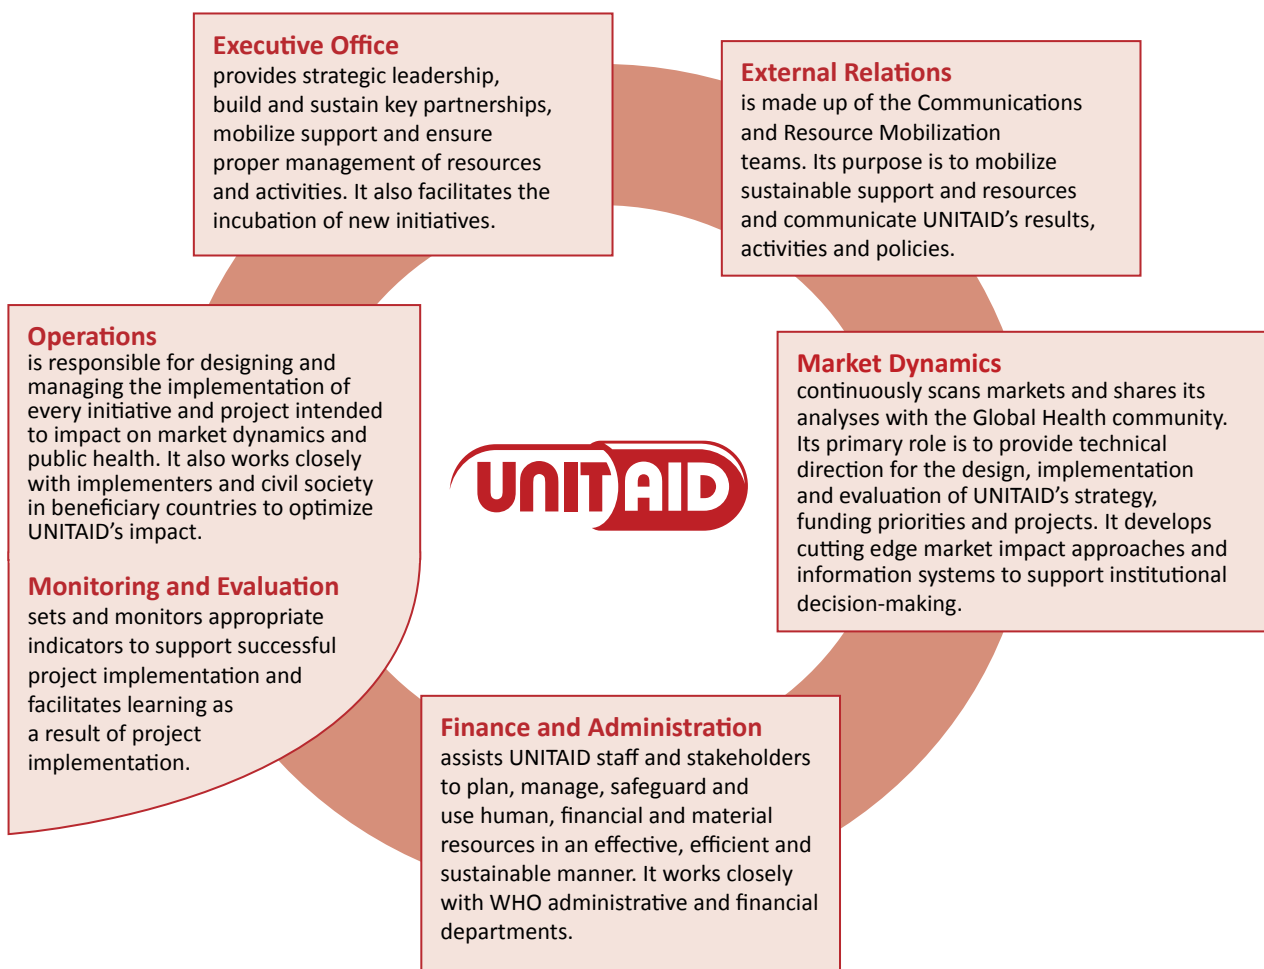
Executive Office
provides strategic leadership, build and sustain key partnerships, mobilize support and ensure proper management of resources and activities. It also facilitates the incubation of new initiatives.

External Relations
is made up of the Communications and Resource Mobilization teams. Its purpose is to mobilize sustainable support and resources and communicate UNITAID's results, activities and policies.

Operations
is responsible for designing and managing the implementation of every initiative and project intended to impact on market dynamics and public health. It also works closely with implementers and civil society in beneficiary countries to optimize UNITAID's impact.

Monitoring and Evaluation
sets and monitors appropriate indicators to support successful project implementation and facilitates learning as a result of project implementation.

UNITAID

Market Dynamics
continuously scans markets and shares its analyses with the Global Health community. Its primary role is to provide technical direction for the design, implementation and evaluation of UNITAID's strategy, funding priorities and projects. It develops cutting edge market impact approaches and information systems to support institutional decision-making.

Finance and Administration
assists UNITAID staff and stakeholders to plan, manage, safeguard and use human, financial and material resources in an effective, efficient and sustainable manner. It works closely with WHO administrative and financial departments.